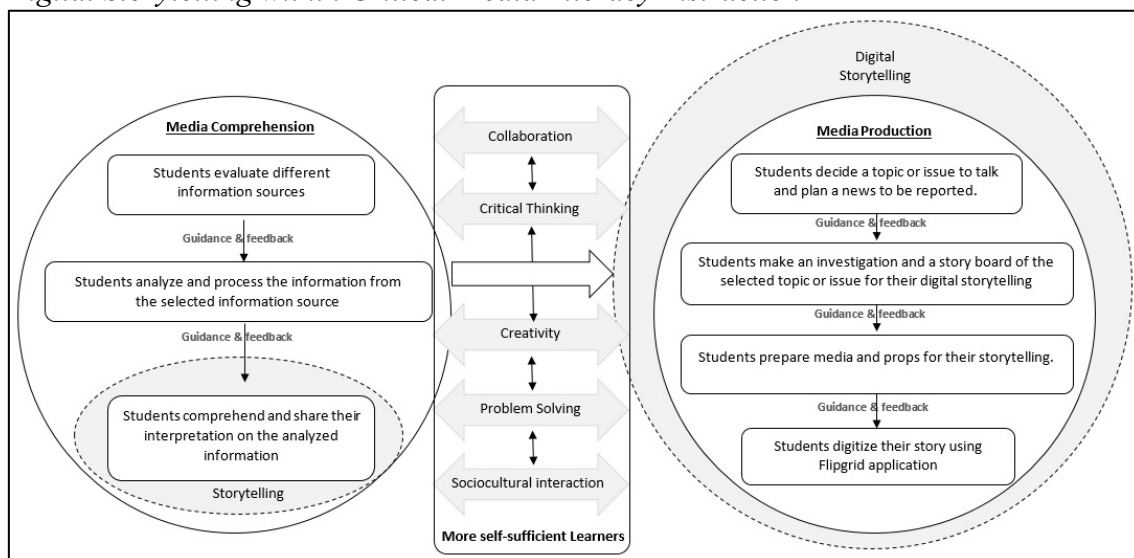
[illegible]igital Storytelling with Critical Media Literacy Instruction

Media Comprehension

Students evaluate different information sources

Guidance & feedback

Students analyze and process the information from the selected information source

Guidance & feedback

Students comprehend and share their interpretation on the analyzed information

Storytelling

Collaboration

Critical Thinking

Creativity

Problem Solving

Sociocultural interaction

More self-sufficient Learners

Digital Storytelling

Media Production

Students decide a topic or issue to talk and plan a news to be reported.

Guidance & feedback

Students make an investigation and a story board of the selected topic or issue for their digital storytelling

Guidance & feedback

Students prepare media and props for their storytelling.

Guidance & feedback

Students digitize their story using Flipgrid application